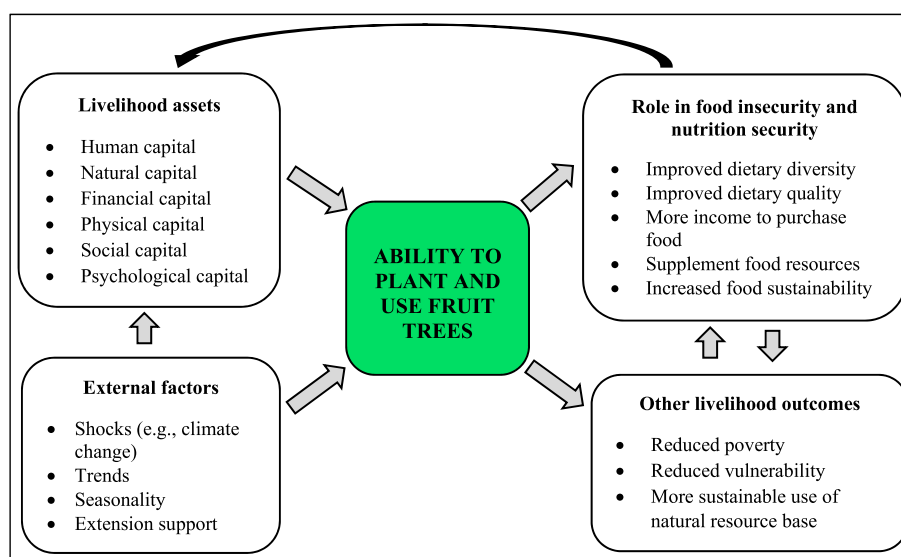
Livelihood assets

- Human capital
- Natural capital
- Financial capital
- Physical capital
- Social capital
- Psychological capital

External factors

- Shocks (e.g., climate change)
- Trends
- Seasonality
- Extension support

ABILITY TO PLANT AND USE FRUIT TREES

Role in food insecurity and nutrition security

- Improved dietary diversity
- Improved dietary quality
- More income to purchase food
- Supplement food resources
- Increased food sustainability

Other livelihood outcomes

- Reduced poverty
- Reduced vulnerability
- More sustainable use of natural resource base